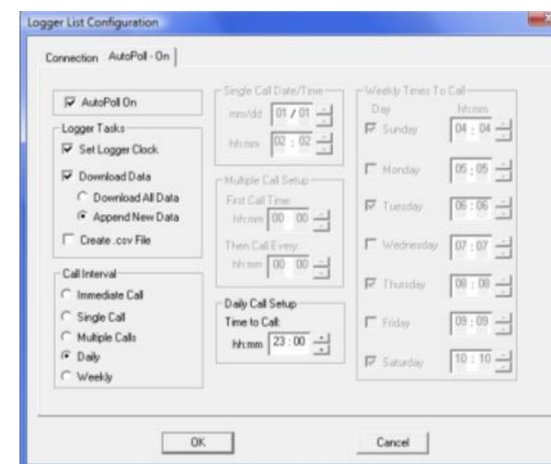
Logger List Configuration

Connection AutoPoll - On

AutoPoll On

Logger Tasks
Set Logger Clock
Download Data
Download All Data
Append New Data
Create .csv File

Call Interval
Immediate Call
Single Call
Multiple Calls
Daily
Weekly

Single Call Date/Time
mm/dd 01 / 01
hh:mm 02 : 02

Multiple Call Setup
First Call Time:
hh:mm 00 : 00
Then Call Every:
hh:mm 00 : 00

Daily Call Setup
Time to Call:
hh:mm 23 : 00

Weekly Times To Call
Day hh:mm
Sunday 04 : 04
Monday 05 : 05
Tuesday 06 : 06
Wednesday 07 : 07
Thursday 08 : 08
Friday 09 : 09
Saturday 10 : 10

OK
Cancel